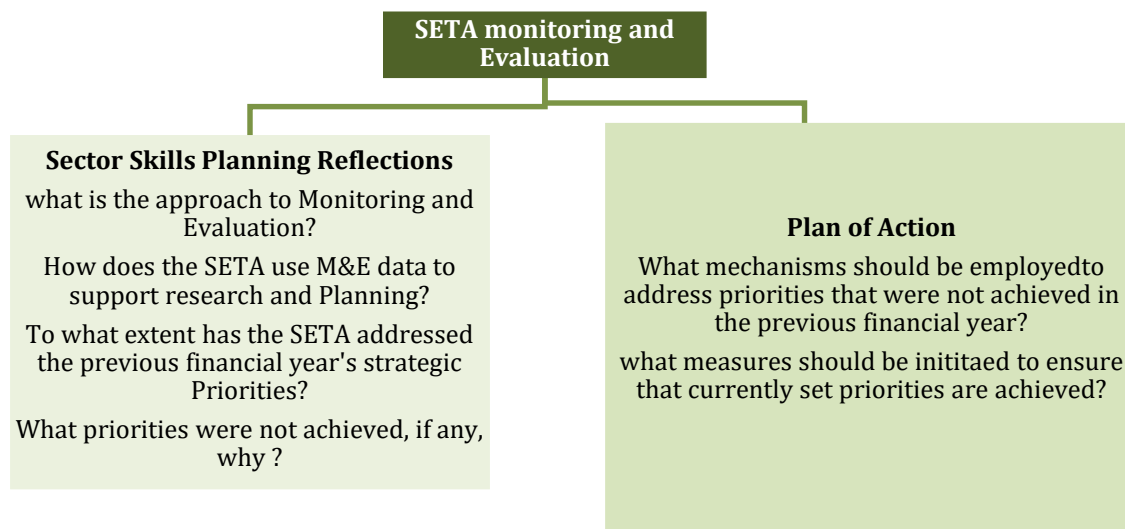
SETA monitoring and Evaluation

Sector Skills Planning Reflections

what is the approach to Monitoring and Evaluation?

How does the SETA use M&E data to support research and Planning?

To what extent has the SETA addressed the previous financial year's strategic Priorities?

What priorities were not achieved, if any, why ?

Plan of Action

What mechanisms should be employedto address priorities that were not achieved in the previous financial year?

what measures should be inititaed to ensure that currently set priorities are achieved?